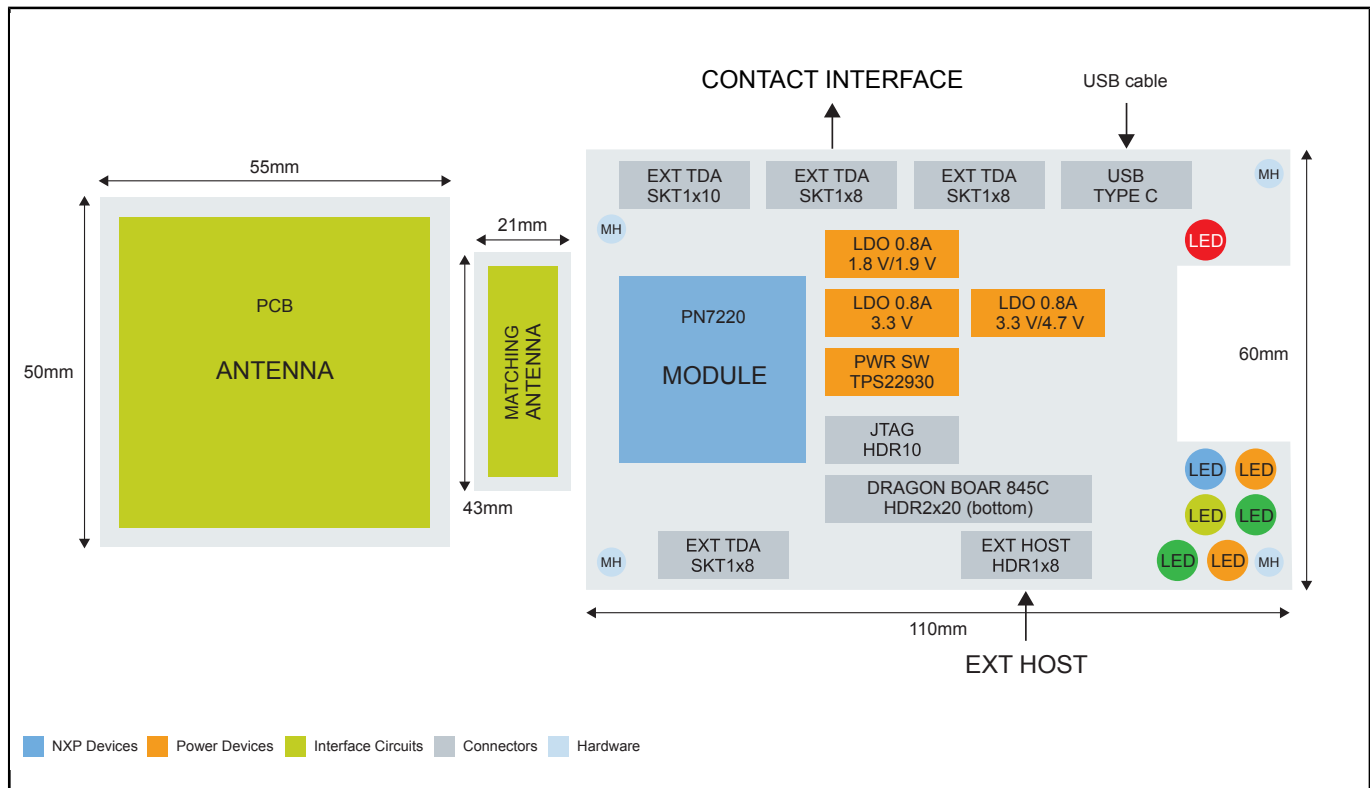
55mm

50mm

PCB

ANTENNA

21mm

MATCHING ANTENNA

43mm

CONTACT INTERFACE

USB cable

EXT TDA SKT1x10

EXT TDA SKT1x8

EXT TDA SKT1x8

USB TYPE C

MH

MH

LED

LDO 0.8A 1.8 V/1.9 V

PN7220

MODULE

LDO 0.8A 3.3 V

LDO 0.8A 3.3 V/4.7 V

PWR SW TPS22930

60mm

JTAG HDR10

DRAGON BOAR 845C HDR2x20 (bottom)

LED

LED

LED

LED

EXT TDA SKT1x8

EXT HOST HDR1x8

MH

LED

LED

MH

110mm

EXT HOST

NXP Devices
Power Devices
Interface Circuits
Connectors
Hardware